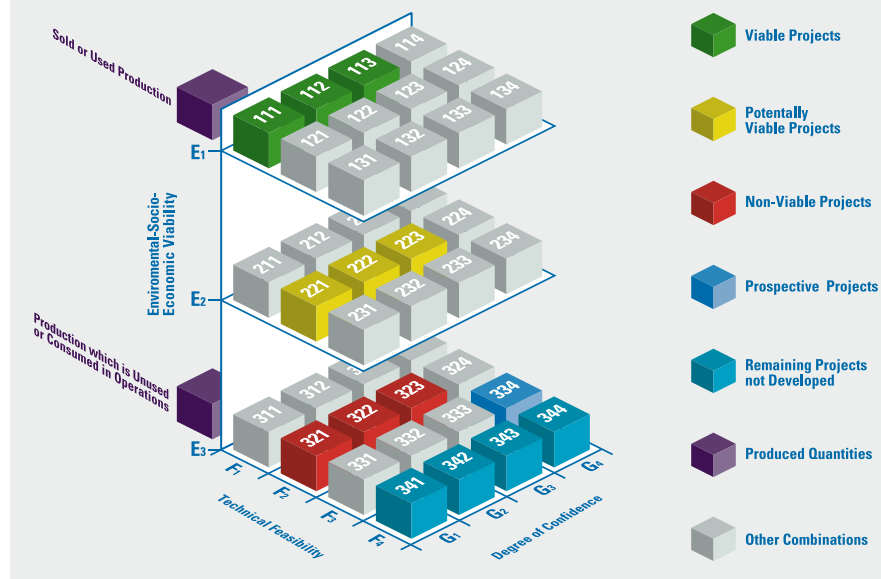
Sold or Used Production

111
112
113
114
121
122
123
124
131
132
133
134

E1

Enviromental-Socio-Economic Viability

211
212
223
224
221
222
232
233
234
231

E2

Production which is Unused or Consumed in Operations

311
312
323
324
334
321
322
333
344
332
343
331
342
341

E3

F1
F2
F3
F4

Technical Feasibility

G1
G2
G3
G4

Degree of Confidence

Viable Projects

Potentally Viable Projects

Non-Viable Projects

Prospective Projects

Remaining Projects not Developed

Produced Quantities

Other Combinations